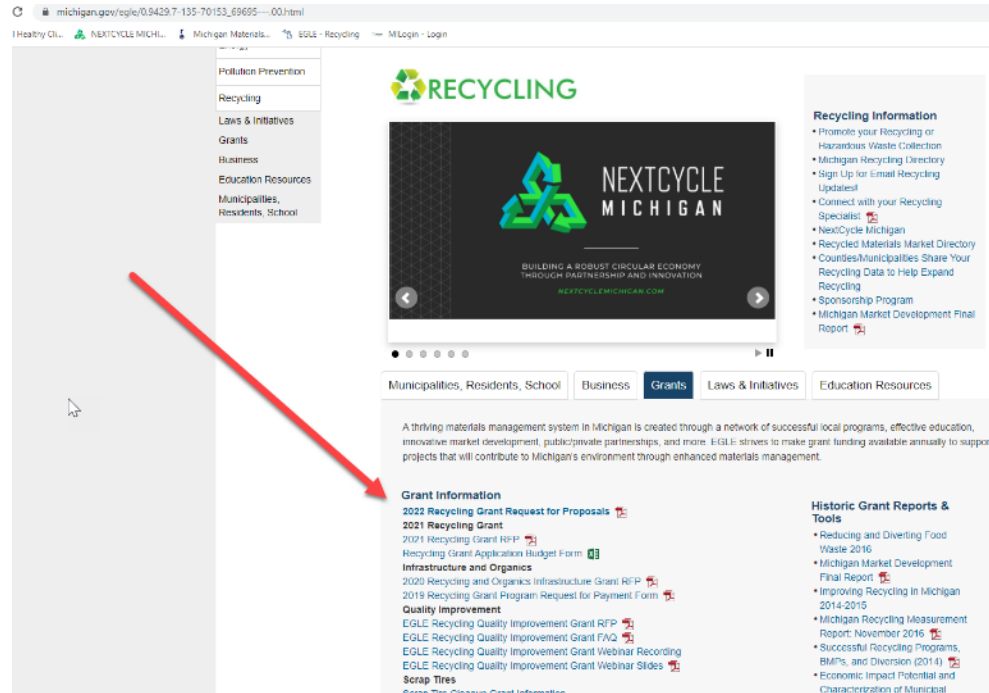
michigan.gov/egle/0,9429,7-135-70153_69695---,00.html

l Healthy Cli... NEXTCYCLE MICHI... Michigan Materials... EGLE - Recycling MILogin - Login

Pollution Prevention
Recycling
Laws & Initiatives
Grants
Business
Education Resources
Municipalities, Residents, School

RECYCLING

NEXTCYCLE MICHIGAN
BUILDING A ROBUST CIRCULAR ECONOMY THROUGH PARTNERSHIP AND INNOVATION
NEXTCYCLEMICHIGAN.COM

Recycling Information
• Promote your Recycling or Hazardous Waste Collection
• Michigan Recycling Directory
• Sign Up for Email Recycling Updates!
• Connect with your Recycling Specialist
• NextCycle Michigan
• Recycled Materials Market Directory
• Counties/Municipalities Share Your Recycling Data to Help Expand Recycling
• Sponsorship Program
• Michigan Market Development Final Report

Municipalities, Residents, School | Business | Grants | Laws & Initiatives | Education Resources

A thriving materials management system in Michigan is created through a network of successful local programs, effective education, innovative market development, public/private partnerships, and more. EGLE strives to make grant funding available annually to suppor projects that will contribute to Michigan's environment through enhanced materials management.

Grant Information
2022 Recycling Grant Request for Proposals
2021 Recycling Grant
2021 Recycling Grant RFP
Recycling Grant Application Budget Form
Infrastructure and Organics
2020 Recycling and Organics Infrastructure Grant RFP
2019 Recycling Grant Program Request for Payment Form
Quality Improvement
EGLE Recycling Quality Improvement Grant RFP
EGLE Recycling Quality Improvement Grant FAQ
EGLE Recycling Quality Improvement Grant Webinar Recording
EGLE Recycling Quality Improvement Grant Webinar Slides
Scrap Tires
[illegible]

Historic Grant Reports & Tools
• Reducing and Diverting Food Waste 2016
• Michigan Market Development Final Report
• Improving Recycling in Michigan 2014-2015
• Michigan Recycling Measurement Report: November 2016
• Successful Recycling Programs, BMPs, and Diversion (2014)
• Economic Impact Potential and Characterization of Municipal